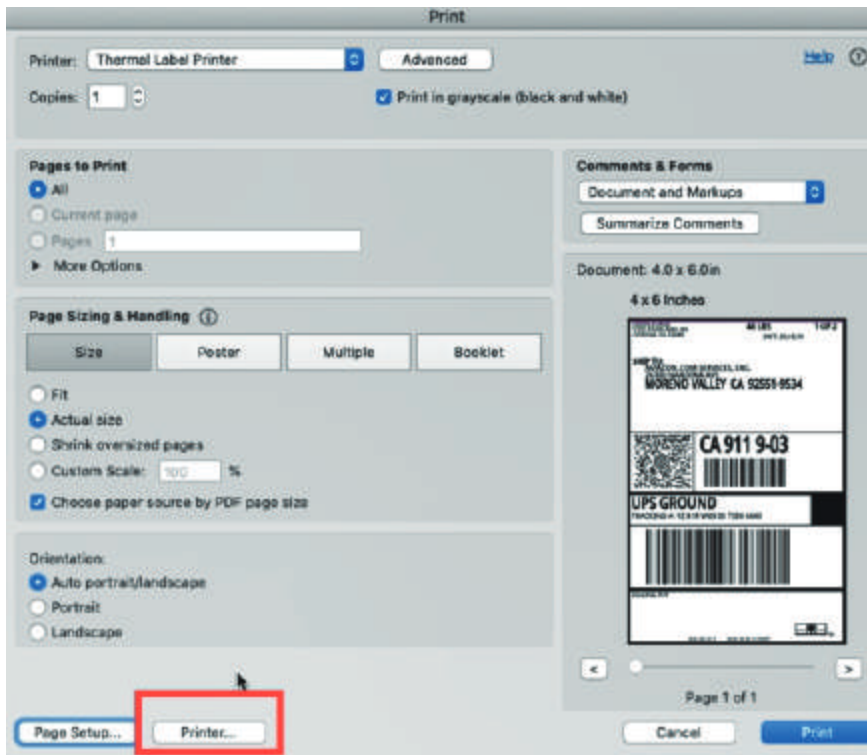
Print

Printer: Thermal Label Printer
Advanced
Help
Copies: 1
Print in grayscale (black and white)

Pages to Print
All
Current page
Pages 1
More Options

Comments & Forms
Document and Markups
Summarize Comments

Page Sizing & Handling
Size
Poster
Multiple
Booklet
Fit
Actual size
Shrink oversized pages
Custom Scale: 100 %
Choose paper source by PDF page size

Document: 4.0 x 6.0in
4 x 6 Inches

MORENO VALLEY CA 92551-9534
CA 911 9-03
UPS GROUND

Orientation:
Auto portrait/landscape
Portrait
Landscape

<
>
Page 1 of 1

Page Setup...
Printer...
Cancel
Print